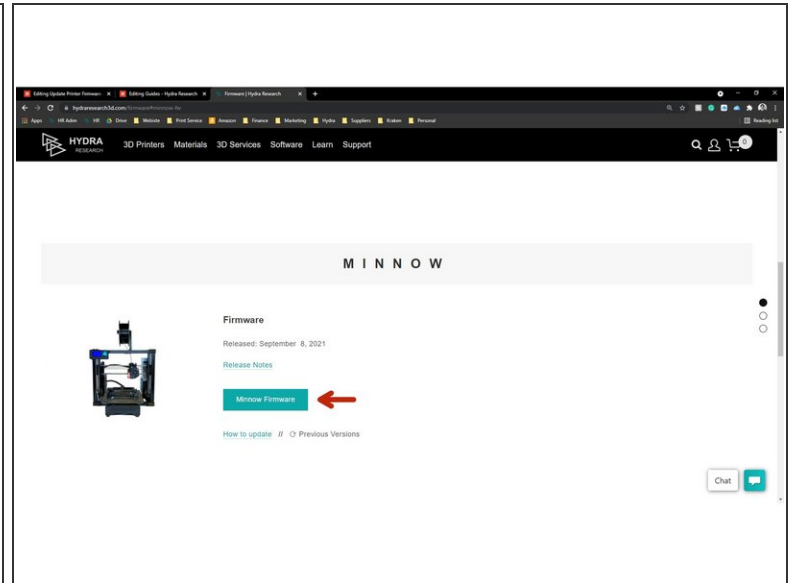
Editing Update Printer Firmware | Editing Guides - Hydra Research | Firmware | Hydra Research

hydraresearch3d.com/firmware#minnow-fw

Apps HR Adm HR Drive Website Print Service Amazon Finance Marketing Hydra Suppliers Kraken Personal Reading list

HYDRA RESEARCH 3D Printers Materials 3D Services Software Learn Support 0

MINNOW

Firmware

Released: September 8, 2021

Release Notes

Minnow Firmware

How to update // Previous Versions

Chat